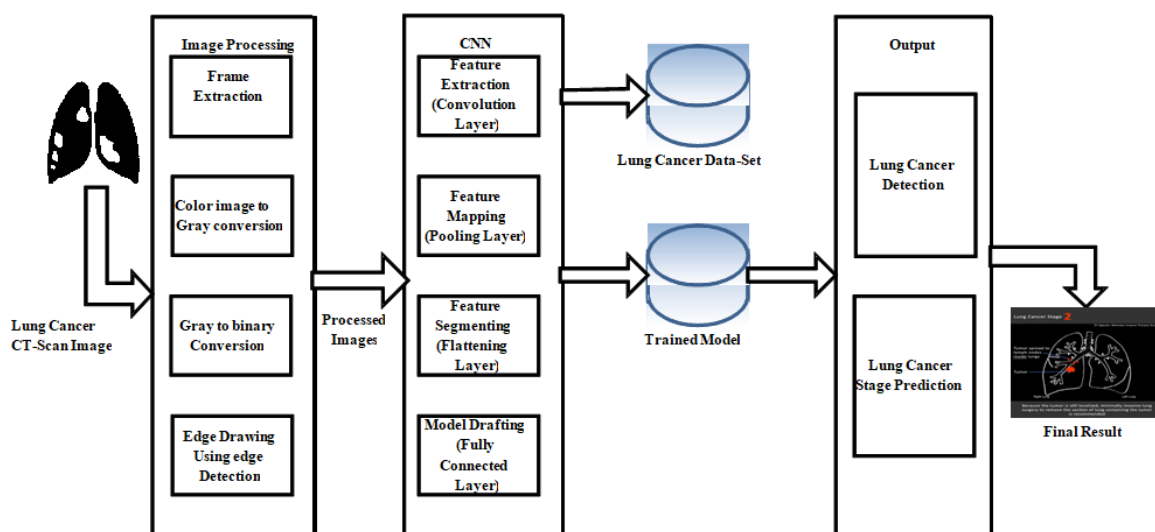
Lung Cancer CT-Scan Image

Image Processing

Frame Extraction

Color image to Gray conversion

Gray to binary Conversion

Edge Drawing Using edge Detection

Processed Images

CNN

Feature Extraction (Convolution Layer)

Feature Mapping (Pooling Layer)

Feature Segmenting (Flattening Layer)

Model Drafting (Fully Connected Layer)

Lung Cancer Data-Set

Trained Model

Output

Lung Cancer Detection

Lung Cancer Stage Prediction

Lung Cancer Stage 2

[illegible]

Final Result